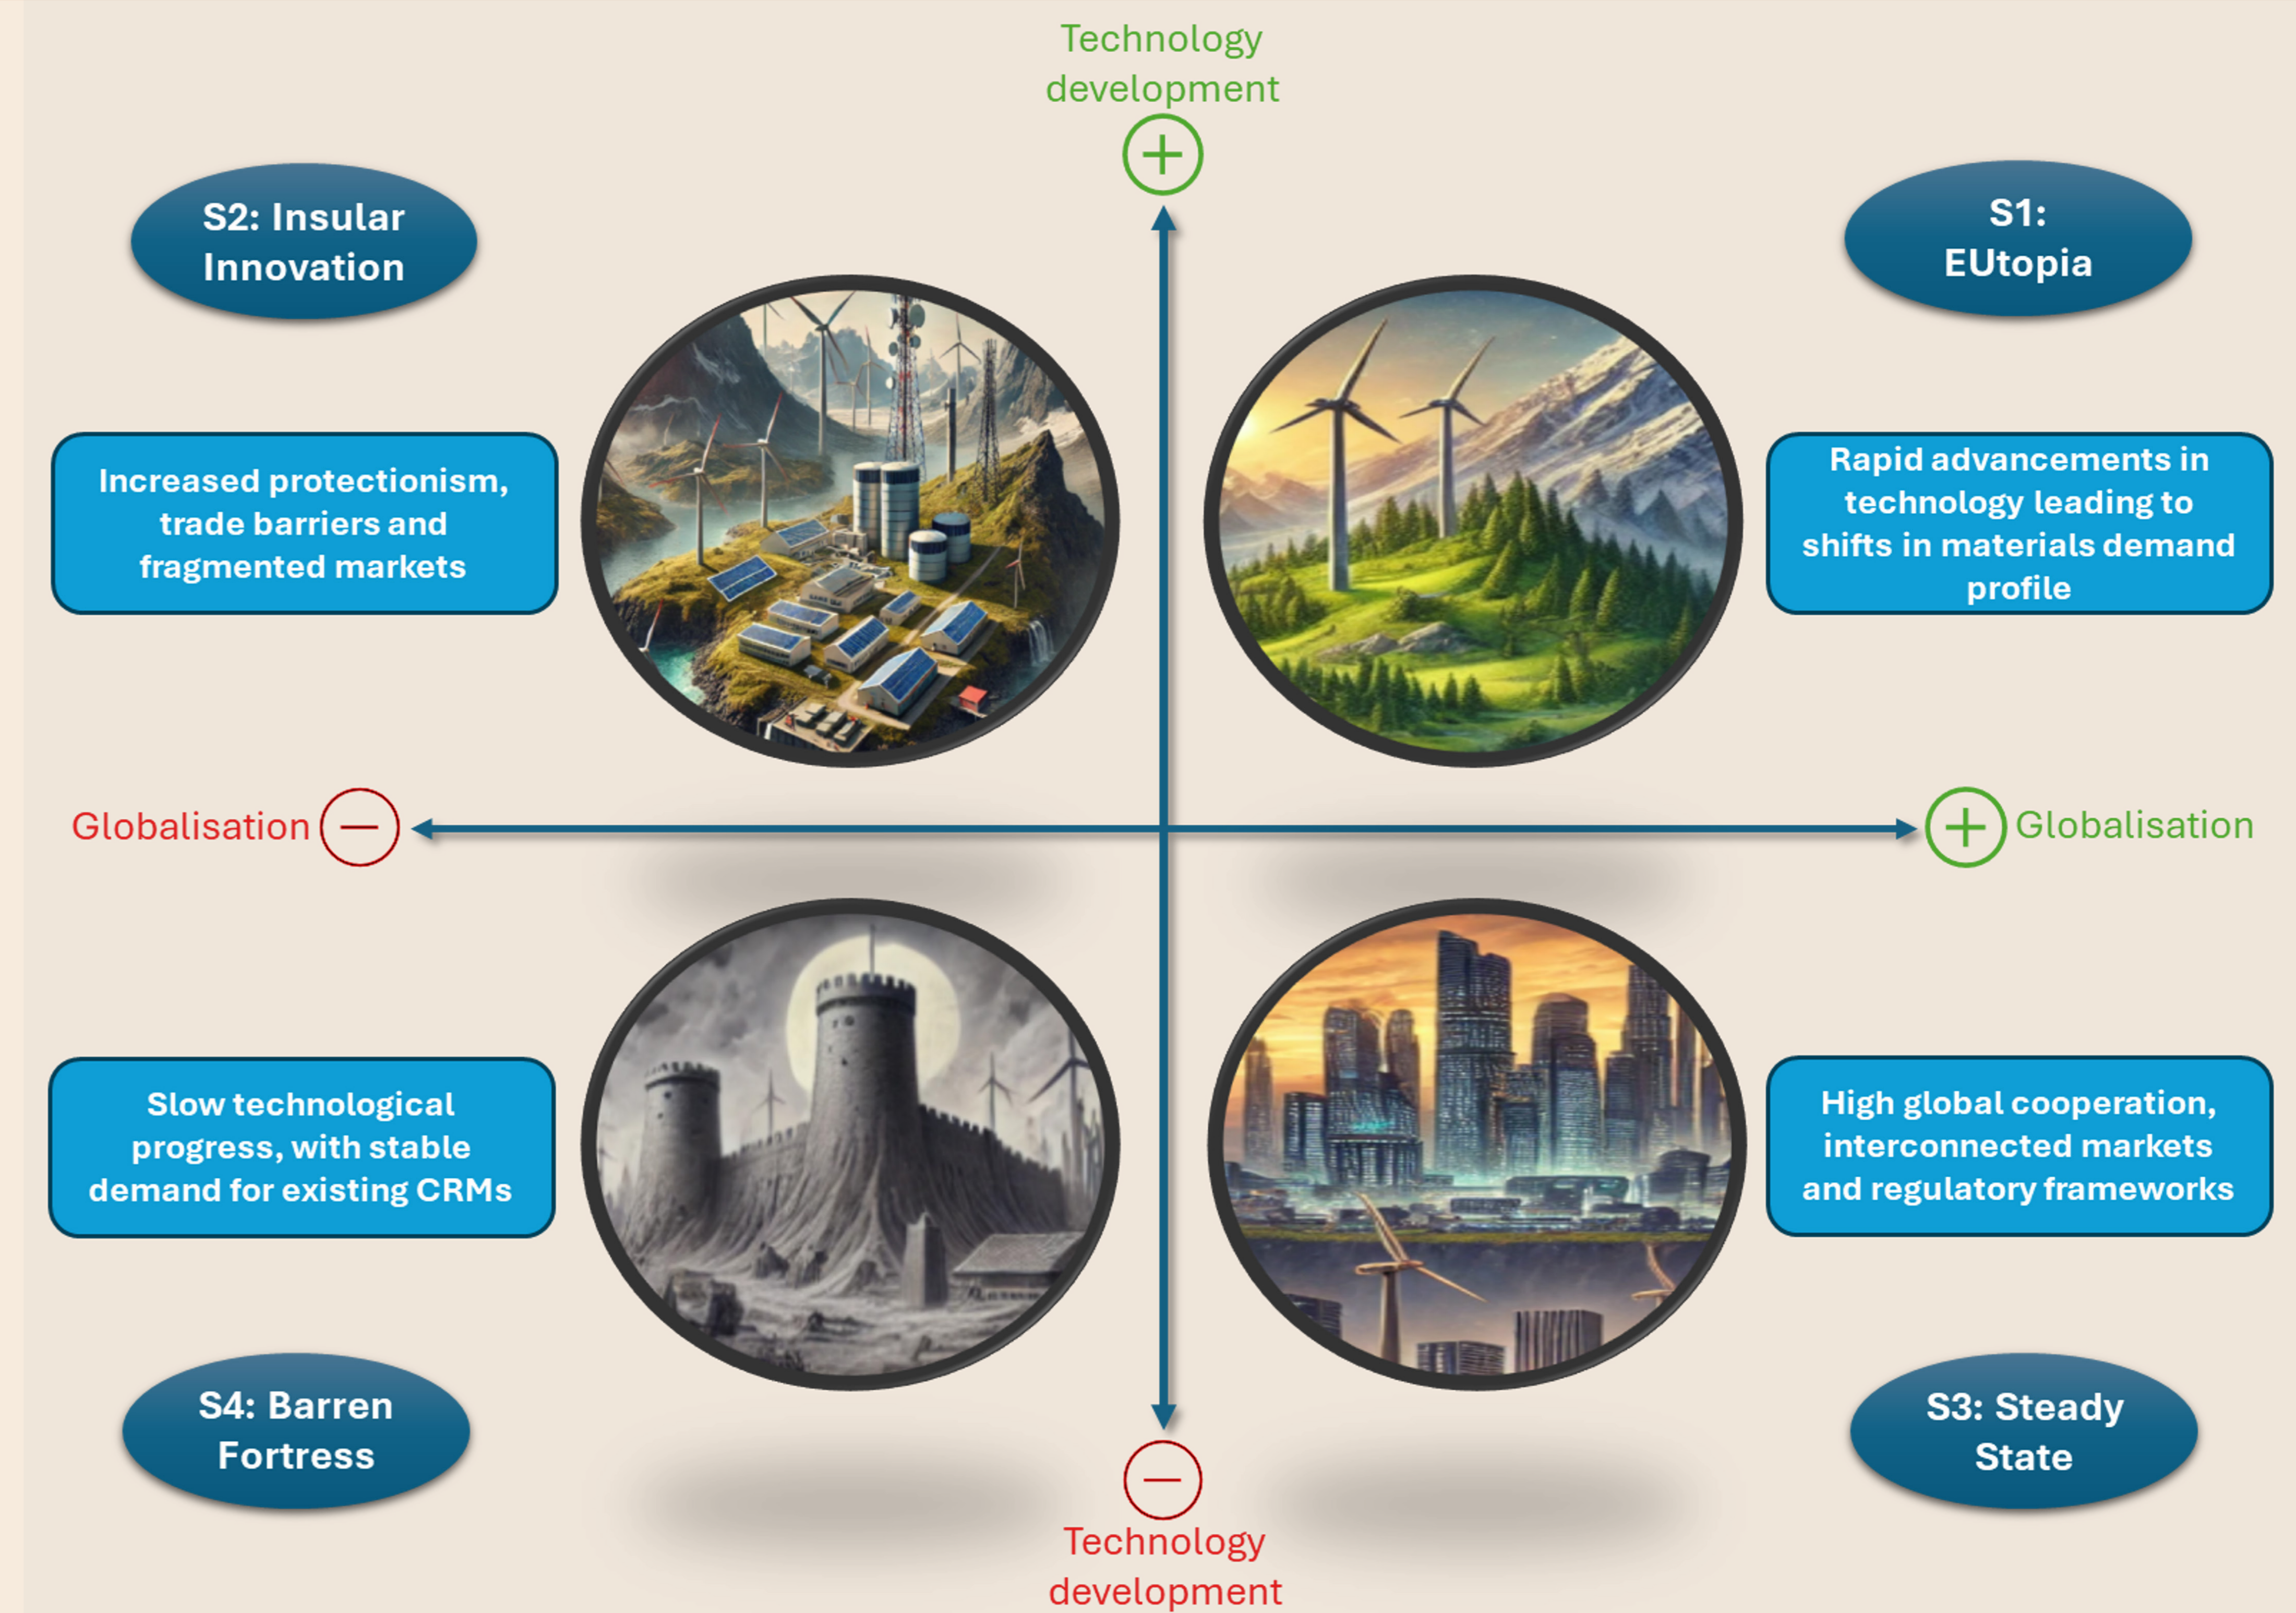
Technology development

+

S2: Insular Innovation

S1: EUtopia

Increased protectionism, trade barriers and fragmented markets

Rapid advancements in technology leading to shifts in materials demand profile

Globalisation −

+ Globalisation

Slow technological progress, with stable demand for existing CRMs

High global cooperation, interconnected markets and regulatory frameworks

S4: Barren Fortress

S3: Steady State

−

Technology development